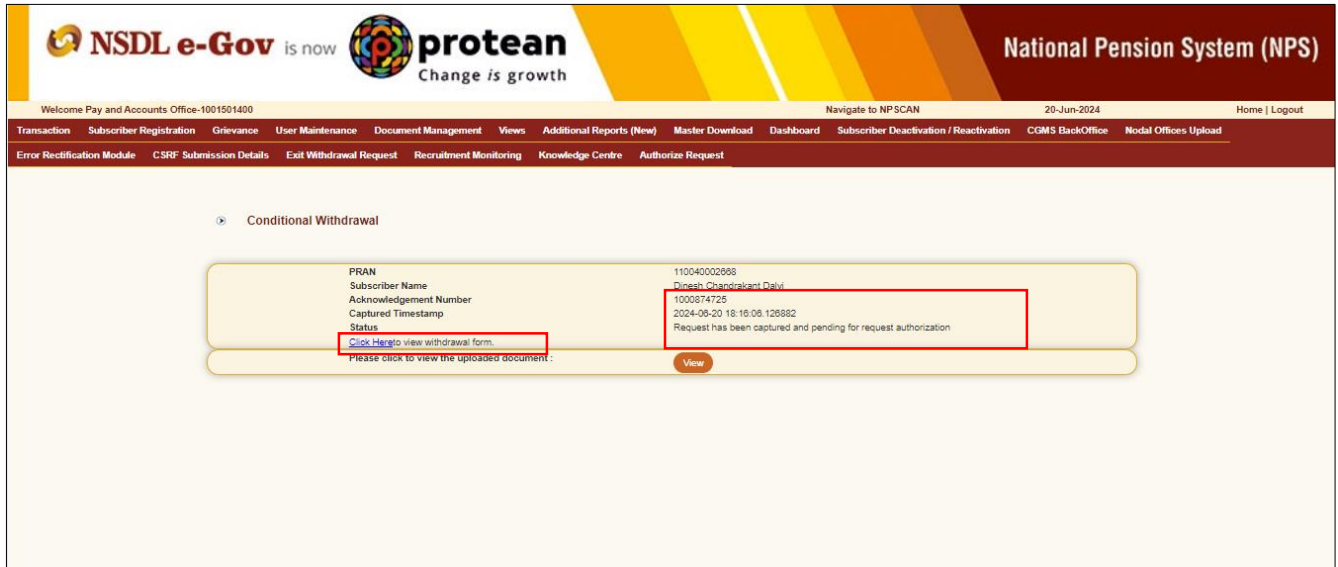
NSDL e-Gov is now protean Change is growth

National Pension System (NPS)

Welcome Pay and Accounts Office-1001501400 Navigate to NPSCAN 20-Jun-2024 Home | Logout

Transaction Subscriber Registration Grievance User Maintenance Document Management Views Additional Reports (New) Master Download Dashboard Subscriber Deactivation / Reactivation CGMS BackOffice Nodal Offices Upload

Error Rectification Module CSRF Submission Details Exit Withdrawal Request Recruitment Monitoring Knowledge Centre Authorize Request

Conditional Withdrawal

| | |
|---|---|
| PRAN | 110040002668 |
| Subscriber Name | Dinesh Chandrakant Dalvi |
| Acknowledgement Number | 1000874725 |
| Captured Timestamp | 2024-06-20 18:16:06.126882 |
| Status | Request has been captured and pending for request authorization |

Click Hereto view withdrawal form.

Please click to view the uploaded document : View